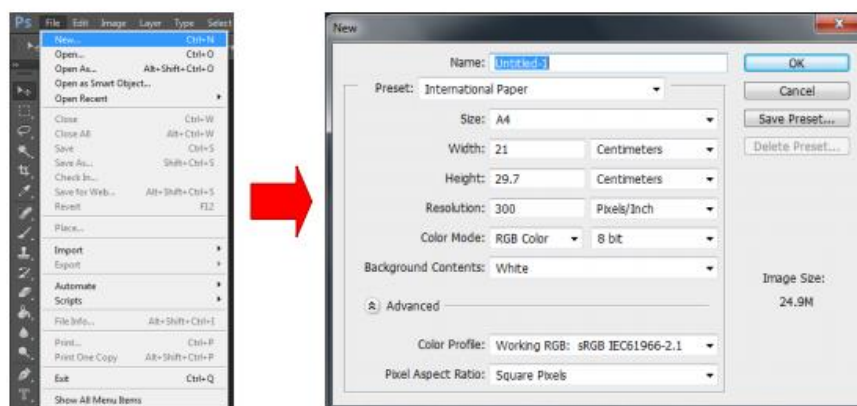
Ps File Edit Image Layer Type Select

New... Ctrl+N
Open... Ctrl+O
Open As... Alt+Shift+Ctrl+O
Open as Smart Object...
Open Recent
Close Ctrl+W
Close All Alt+Ctrl+W
Save Ctrl+S
Save As... Shift+Ctrl+S
Check In...
Save for Web... Alt+Shift+Ctrl+S
Revert F12
Place...
Import
Export
Automate
Scripts
File Info... Alt+Shift+Ctrl+I
Print... Ctrl+P
Print One Copy Alt+Shift+Ctrl+P
Exit Ctrl+Q
Show All Menu Items

New

Name: Untitled-1
Preset: International Paper
Size: A4
Width: 21 Centimeters
Height: 29.7 Centimeters
Resolution: 300 Pixels/Inch
Color Mode: RGB Color 8 bit
Background Contents: White
Advanced
Color Profile: Working RGB: sRGB IEC61966-2.1
Pixel Aspect Ratio: Square Pixels

OK
Cancel
Save Preset...
Delete Preset...

Image Size:
24.9M